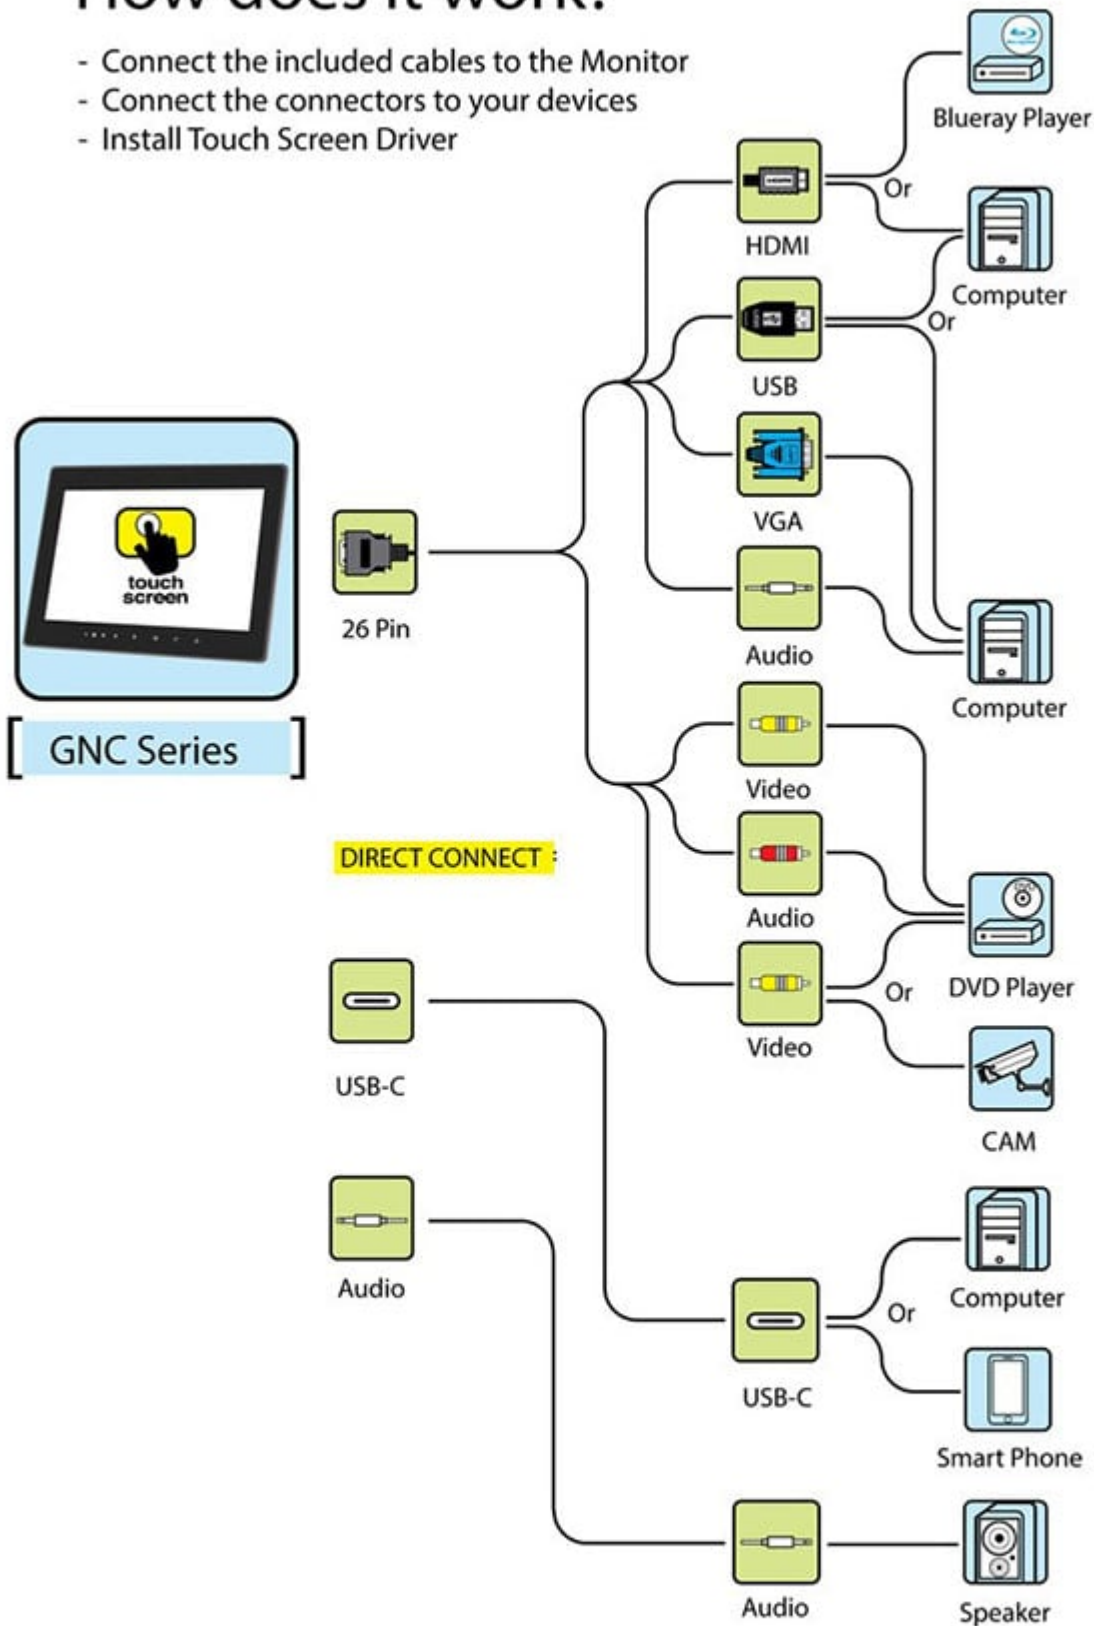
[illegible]

- Connect the included cables to the Monitor
- Connect the connectors to your devices
- Install Touch Screen Driver

touch screen

GNC Series

26 Pin

HDMI

USB

VGA

Audio

Video

Audio

Video

Blueray Player

Or

Computer

Or

Computer

DVD Player

Or

CAM

DIRECT CONNECT :

USB-C

Audio

USB-C

Audio

Computer

Or

Smart Phone

Speaker